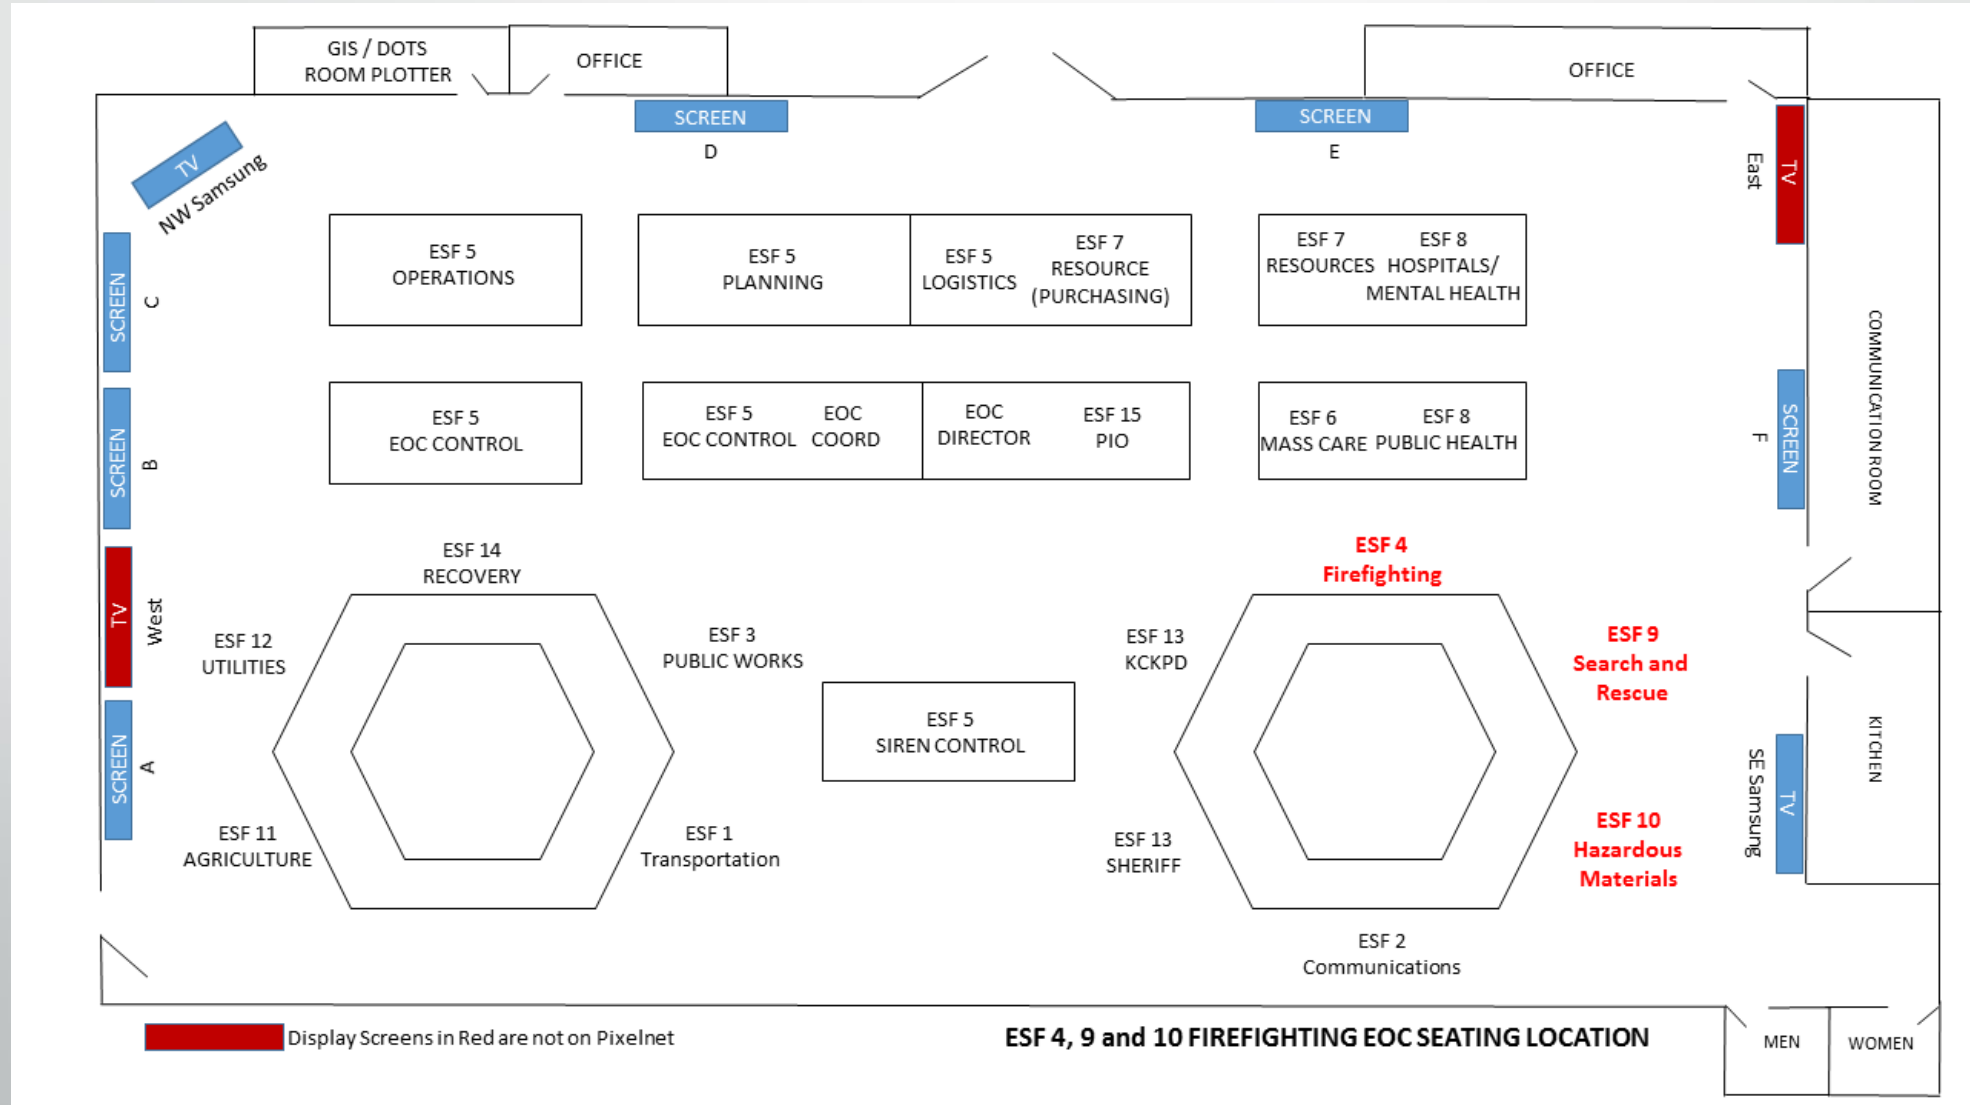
GIS / DOTS ROOM PLOTTER

OFFICE

OFFICE

SCREEN
D

SCREEN
E

TV
NW Samsung

East
TV

SCREEN
C

SCREEN
B

TV
West

SCREEN
A

ESF 5
OPERATIONS

ESF 5
PLANNING

ESF 5
LOGISTICS

ESF 7
RESOURCE
(PURCHASING)

ESF 7
RESOURCES

ESF 8
HOSPITALS/
MENTAL HEALTH

ESF 5
EOC CONTROL

ESF 5
EOC CONTROL

EOC
COORD

EOC
DIRECTOR

ESF 15
PIO

ESF 6
MASS CARE

ESF 8
PUBLIC HEALTH

F
SCREEN

COMMUNICATION ROOM

ESF 14
RECOVERY

ESF 12
UTILITIES

ESF 3
PUBLIC WORKS

ESF 5
SIREN CONTROL

ESF 11
AGRICULTURE

ESF 1
Transportation

ESF 4
Firefighting

ESF 13
KCKPD

ESF 9
Search and
Rescue

ESF 13
SHERIFF

ESF 10
Hazardous
Materials

ESF 2
Communications

KITCHEN

SE Samsung
TV

Display Screens in Red are not on Pixelnet

ESF 4, 9 and 10 FIREFIGHTING EOC SEATING LOCATION

MEN

WOMEN